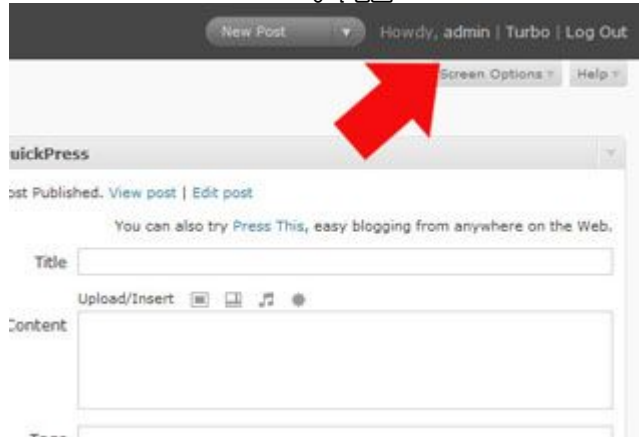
New Post
Howdy, admin | Turbo | Log Out
Screen Options
Help
uickPress
ost Published. View post | Edit post
You can also try Press This, easy blogging from anywhere on the Web.
Title
Upload/Insert
Content
Tags